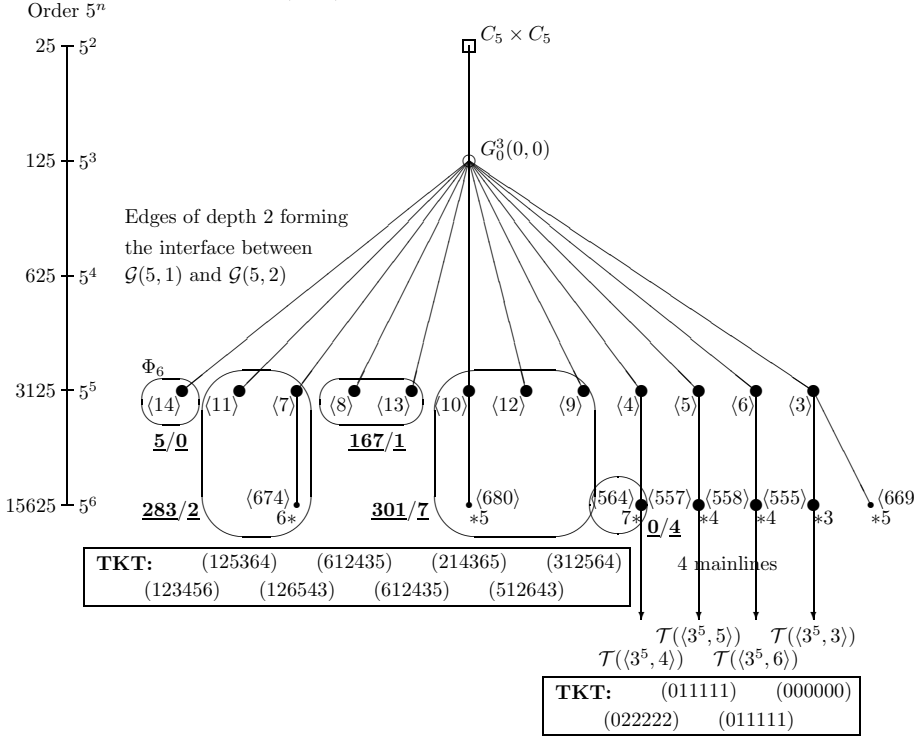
Order $5^n$

25 — $5^2$

125 — $5^3$

625 — $5^4$

3125 — $5^5$

15625 — $5^6$

$C_5 \times C_5$

$G_0^3(0,0)$

Edges of depth 2 forming the interface between $\mathcal{G}(5,1)$ and $\mathcal{G}(5,2)$

$\Phi_6$

$\langle 14\rangle$ $\langle 11\rangle$ $\langle 7\rangle$ $\langle 8\rangle$ $\langle 13\rangle$ $\langle 10\rangle$ $\langle 12\rangle$ $\langle 9\rangle$ $\langle 4\rangle$ $\langle 5\rangle$ $\langle 6\rangle$ $\langle 3\rangle$

$\underline{\mathbf{5/0}}$ $\underline{\mathbf{167/1}}$

$\underline{\mathbf{283/2}}$ $\langle 674\rangle$ $6*$ $\underline{\mathbf{301/7}}$ $\langle 680\rangle$ $*5$ $\langle 564\rangle$ $7*$ $\underline{\mathbf{0/4}}$ $\langle 557\rangle$ $*4$ $\langle 558\rangle$ $*4$ $\langle 555\rangle$ $*3$ $\langle 669$ $*5$

**TKT:** (125364) (612435) (214365) (312564)
(123456) (126543) (612435) (512643)

4 mainlines

$\mathcal{T}(\langle 3^5,5\rangle)$ $\mathcal{T}(\langle 3^5,3\rangle)$
$\mathcal{T}(\langle 3^5,4\rangle)$ $\mathcal{T}(\langle 3^5,6\rangle)$

**TKT:** (011111) (000000)
(022222) (011111)